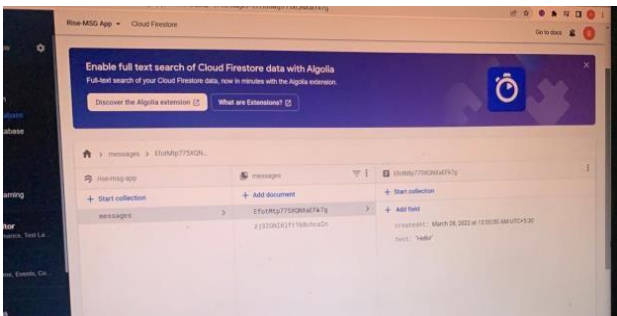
Rise-MSG App ▾ Cloud Firestore

Go to docs

Enable full text search of Cloud Firestore data with Algolia

Full-text search of your Cloud Firestore data, now in minutes with the Algolia extension.

Discover the Algolia extension

What are Extensions?

> messages > EfotMtp775XQN...

rise-msg-app

+ Start collection

messages

messages

+ Add document

EfotMtp775XQNXaEFk7g

z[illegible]

EfotMtp775XQNXaEFk7g

+ Start collection

+ Add field

createdAt: March 28, 2022 at 12:00:00 AM UTC+5:30

text: "Hello"

abase

arning

tor

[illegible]